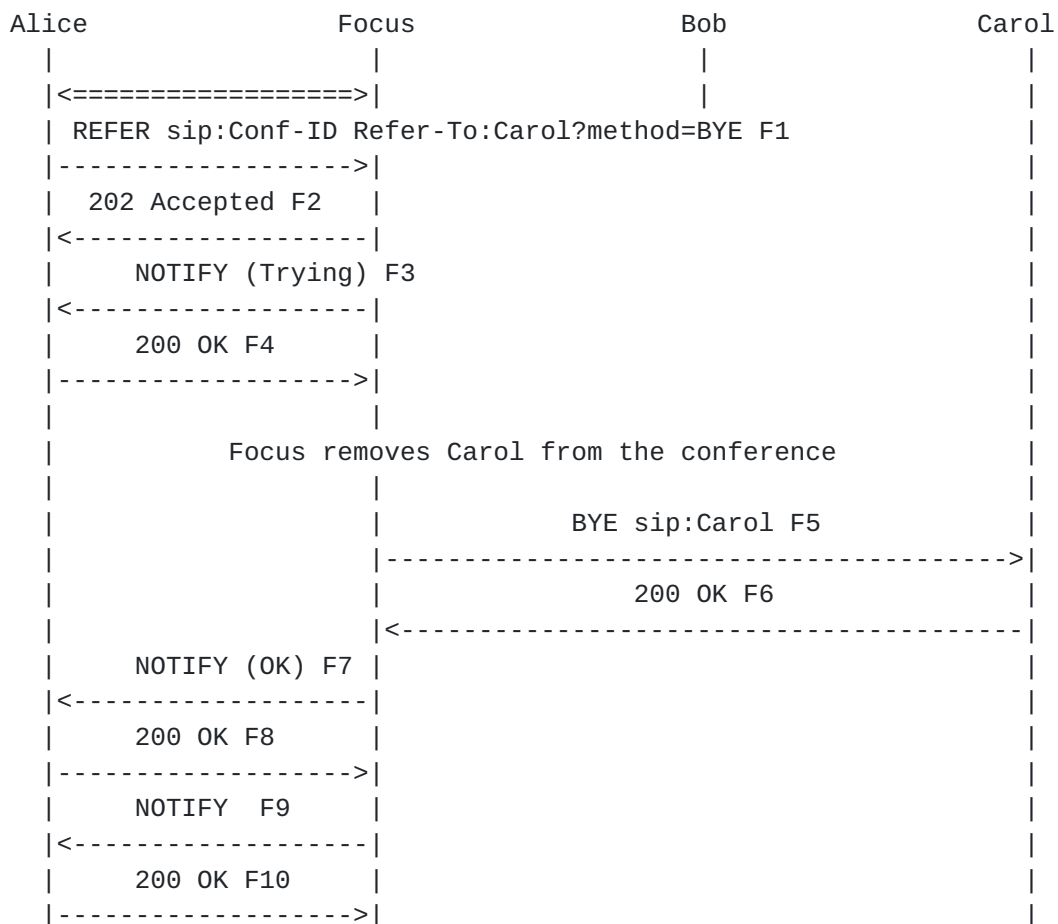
Alice Focus Bob Carol

REFER sip:Conf-ID Refer-To:Carol?method=BYE F1

202 Accepted F2

NOTIFY (Trying) F3

200 OK F4

Focus removes Carol from the conference

BYE sip:Carol F5

200 OK F6

NOTIFY (OK) F7

200 OK F8

NOTIFY F9

200 OK F10